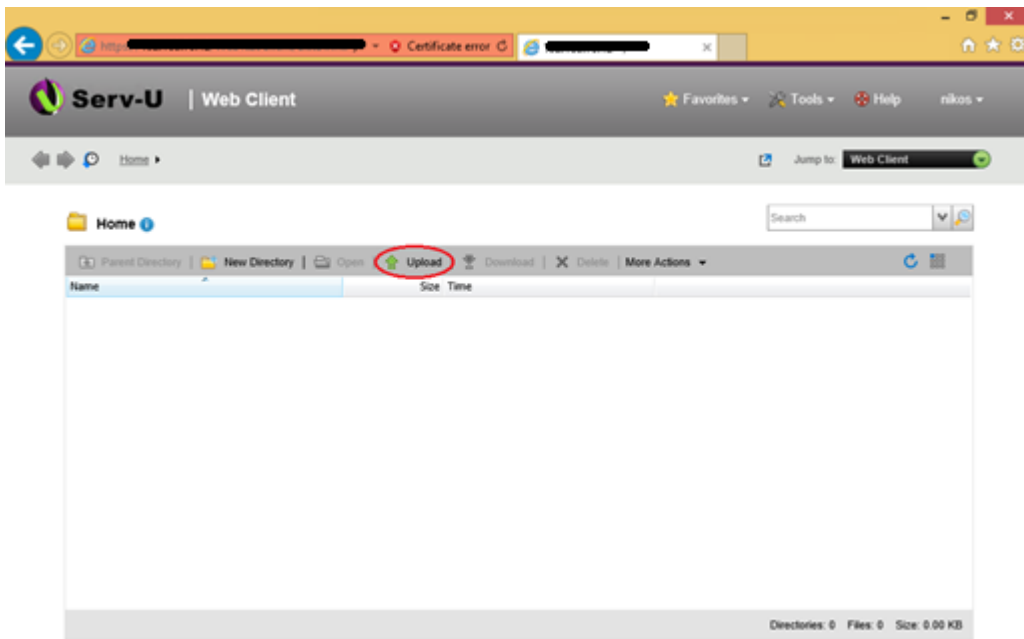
https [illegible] Certificate error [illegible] ×

Serv-U | Web Client

Favorites ▾ Tools ▾ Help nikos ▾

Home ▸

Jump to: Web Client

Home

Search

Parent Directory | New Directory | Open | Upload | Download | Delete | More Actions ▾

| Name | Size | Time |
|---|---|---|

Directories: 0 Files: 0 Size: 0.00 KB